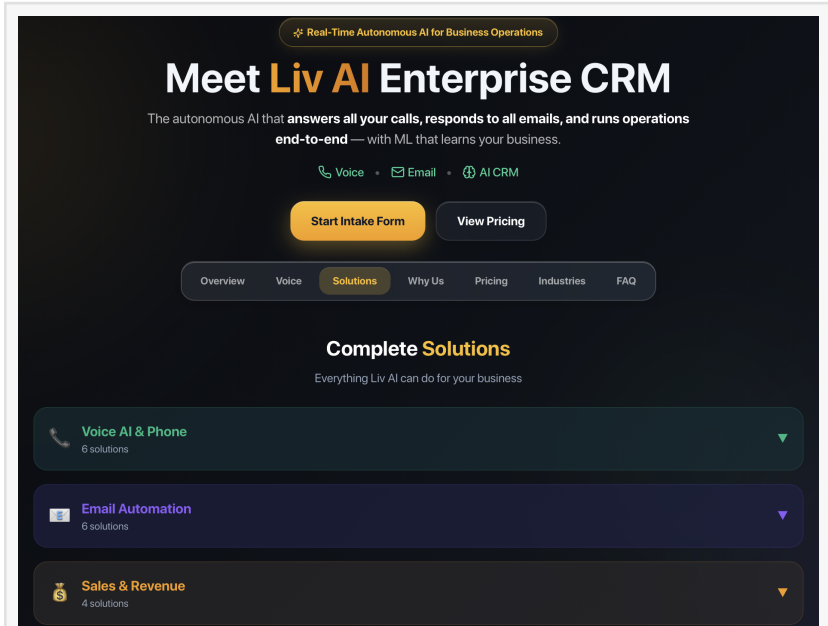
Real-Time Autonomous AI for Business Operations

Meet Liv AI Enterprise CRM

The autonomous AI that answers all your calls, responds to all emails, and runs operations end-to-end — with ML that learns your business.

Voice • Email • AI CRM

Start Intake Form

View Pricing

Overview Voice Solutions Why Us Pricing Industries FAQ

Complete Solutions

Everything Liv AI can do for your business

Voice AI & Phone
6 solutions

Email Automation
6 solutions

Sales & Revenue
4 solutions